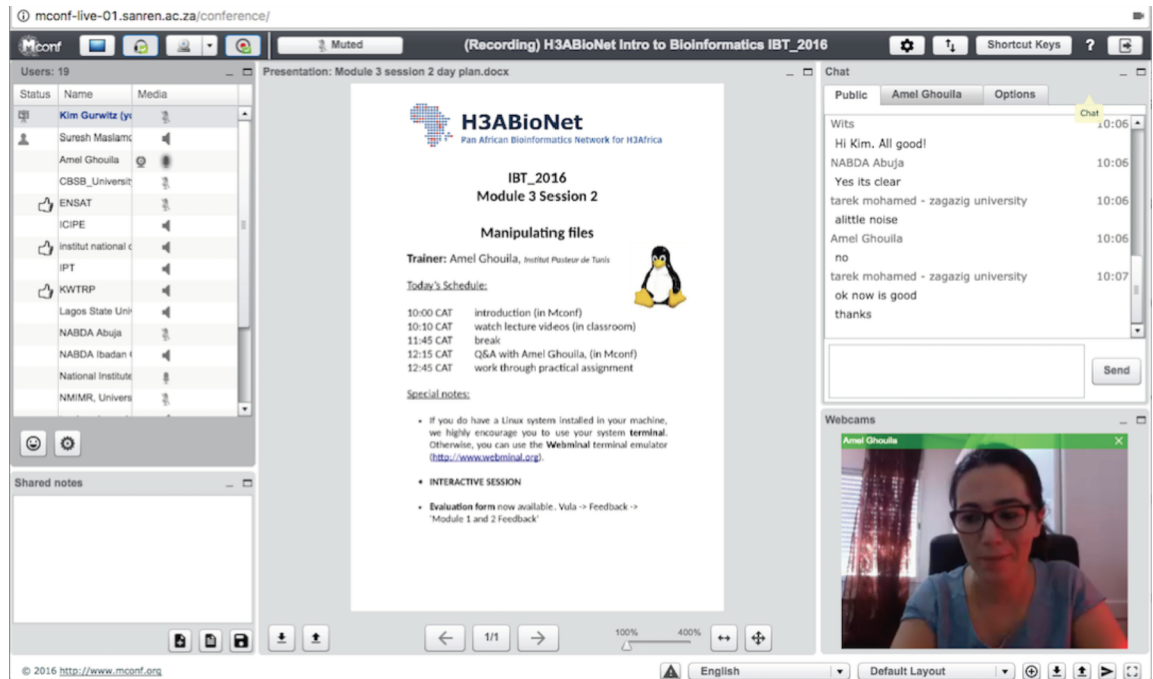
mconf-live-01.sanren.ac.za/conference/

Mconf

Muted

(Recording) H3ABioNet Intro to Bioinformatics IBT_2016

Shortcut Keys ?

Users: 19

| Status | Name | Media |
|---|---|---|
| | Kim Gurwitz (yo | |
| | Suresh Maslamo | |
| | Amel Ghouila | |
| | CBSB_University | |
| | ENSAT | |
| | ICIPE | |
| | institut national c | |
| | IPT | |
| | KWTRP | |
| | Lagos State Univ | |
| | NABDA Abuja | |
| | NABDA Ibadan ( | |
| | National Institute | |
| | NMIMR, Univers | |

Shared notes

Presentation: Module 3 session 2 day plan.docx

H3ABioNet
Pan African Bioinformatics Network for H3Africa

IBT_2016
Module 3 Session 2

Manipulating files

Trainer: Amel Ghouila, Institut Pasteur de Tunis

Today's Schedule:

10:00 CAT introduction (in Mconf)
10:10 CAT watch lecture videos (in classroom)
11:45 CAT break
12:15 CAT Q&A with Amel Ghouila, (in Mconf)
12:45 CAT work through practical assignment

Special notes:

• If you do have a Linux system installed in your machine, we highly encourage you to use your system terminal. Otherwise, you can use the Webminal terminal emulator (http://www.webminal.org).

• INTERACTIVE SESSION

• Evaluation form now available. Vula -> Feedback -> 'Module 1 and 2 Feedback'

1/1

100% 400%

Chat

Public Amel Ghouila Options

Chat

Wits 10:06
Hi Kim. All good!
NABDA Abuja 10:06
Yes its clear
tarek mohamed - zagazig university 10:06
alittle noise
Amel Ghouila 10:06
no
tarek mohamed - zagazig university 10:07
ok now is good
thanks

Send

Webcams

Amel Ghouila

© 2016 http://www.mconf.org

English

Default Layout